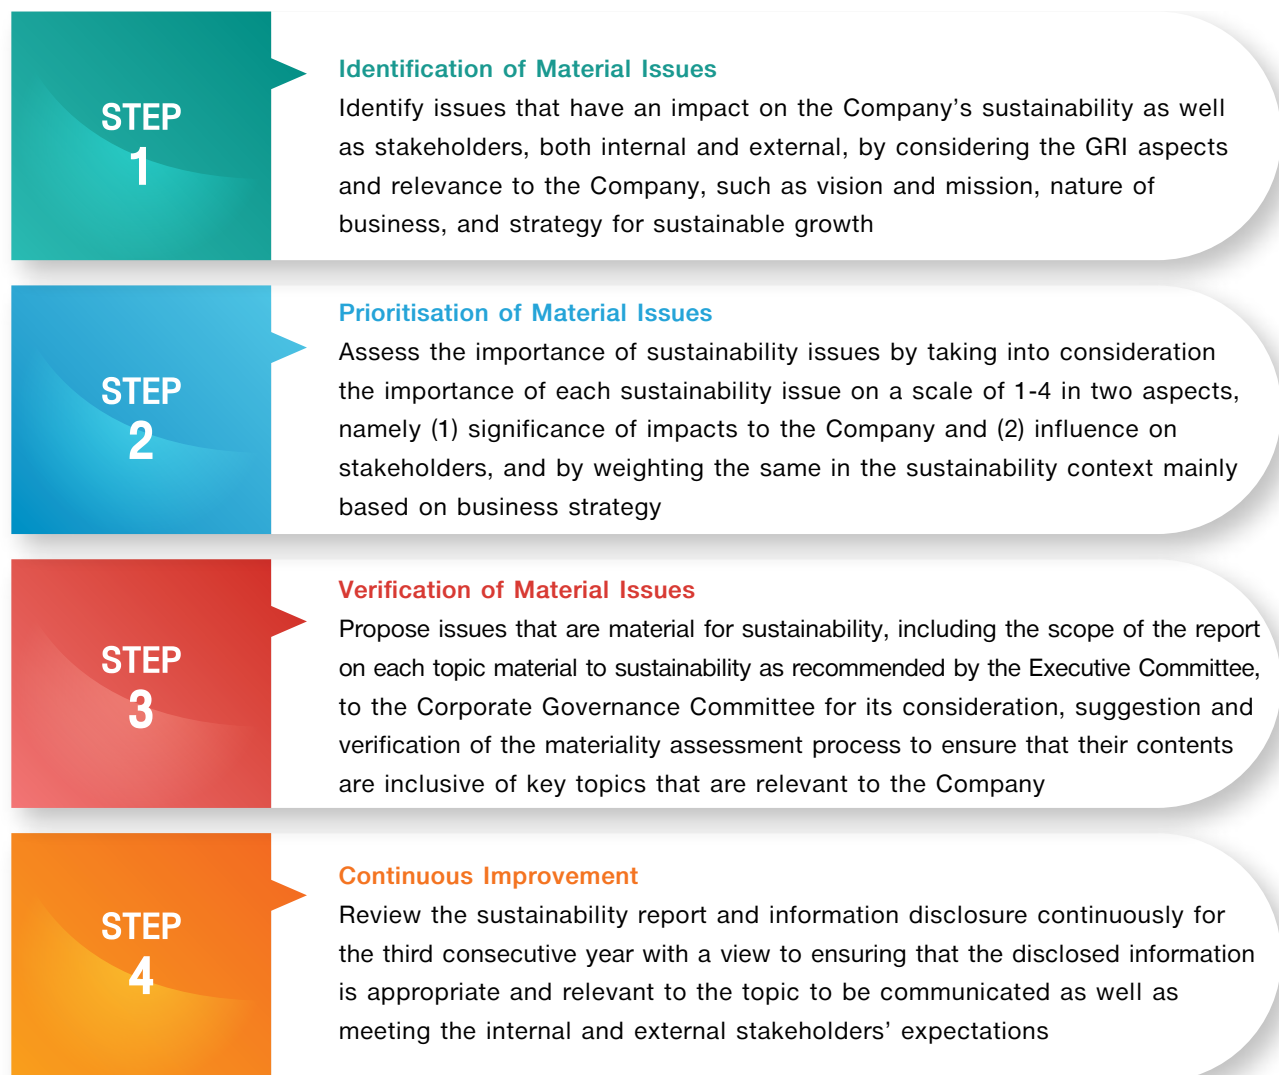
STEP 1

Identification of Material Issues
Identify issues that have an impact on the Company's sustainability as well as stakeholders, both internal and external, by considering the GRI aspects and relevance to the Company, such as vision and mission, nature of business, and strategy for sustainable growth

STEP 2

Prioritisation of Material Issues
Assess the importance of sustainability issues by taking into consideration the importance of each sustainability issue on a scale of 1-4 in two aspects, namely (1) significance of impacts to the Company and (2) influence on stakeholders, and by weighting the same in the sustainability context mainly based on business strategy

STEP 3

Verification of Material Issues
Propose issues that are material for sustainability, including the scope of the report on each topic material to sustainability as recommended by the Executive Committee, to the Corporate Governance Committee for its consideration, suggestion and verification of the materiality assessment process to ensure that their contents are inclusive of key topics that are relevant to the Company

STEP 4

Continuous Improvement
Review the sustainability report and information disclosure continuously for the third consecutive year with a view to ensuring that the disclosed information is appropriate and relevant to the topic to be communicated as well as meeting the internal and external stakeholders' expectations